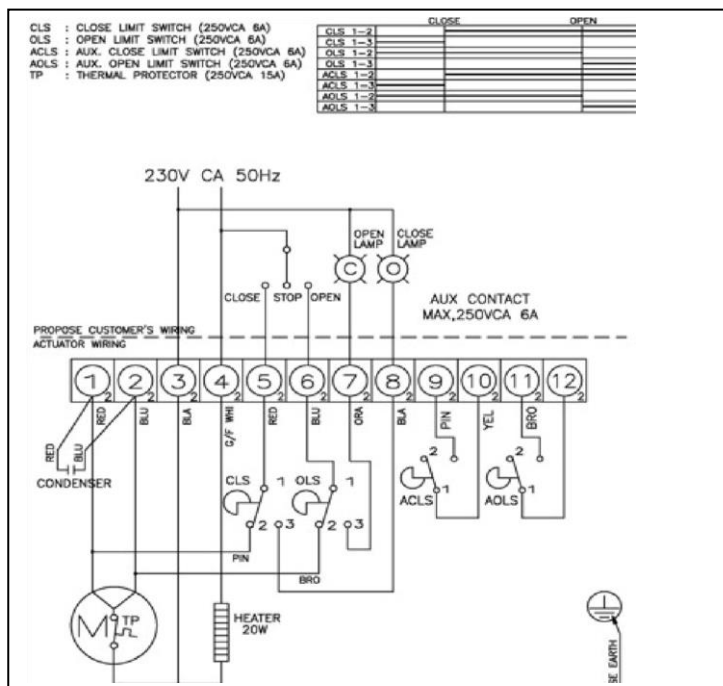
CLS : CLOSE LIMIT SWITCH (250VCA 6A)
OLS : OPEN LIMIT SWITCH (250VCA 6A)
ACLS : AUX. CLOSE LIMIT SWITCH (250VCA 6A)
AOLS : AUX. OPEN LIMIT SWITCH (250VCA 6A)
TP : THERMAL PROTECTOR (250VCA 15A)

| | CLOSE | | OPEN |
|---|---|---|---|
| CLS 1-2 | | | |
| CLS 1-3 | | | |
| OLS 1-2 | | | |
| OLS 1-3 | | | |
| ACLS 1-2 | | | |
| ACLS 1-3 | | | |
| AOLS 1-2 | | | |
| AOLS 1-3 | | | |

230V CA 50Hz

OPEN LAMP
CLOSE LAMP
C
O
CLOSE
STOP
OPEN
AUX CONTACT
MAX,250VCA 6A
PROPOSE CUSTOMER'S WIRING
ACTUATOR WIRING

1 2 3 4 5 6 7 8 9 10 11 12
2 2 2 2 2 2 2 2 2 2 2 2
RED BLU BLA C/F WHI RED BLU ORA BLA PIN YEL BRO
RED BLU
CONDENSER
CLS 1 2 3
OLS 1 2 3
2 1 ACLS
2 1 AOLS
PIN
BRO
M TP
HEATER 20W
SE EARTH